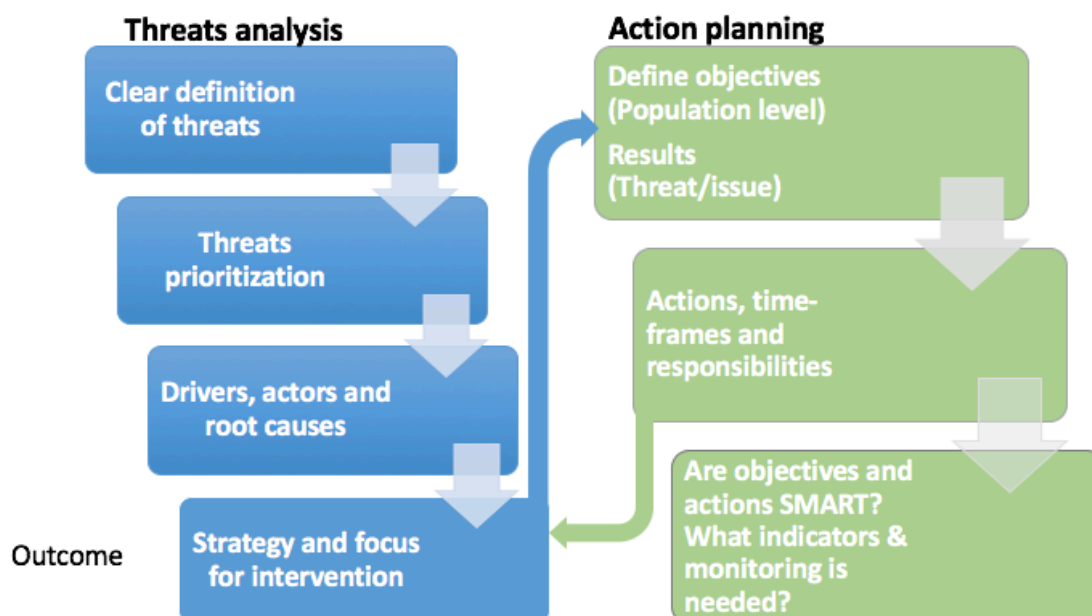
Threats analysis

Clear definition of threats

Threats prioritization

Drivers, actors and root causes

Outcome

Strategy and focus for intervention

Action planning

Define objectives (Population level)

Results (Threat/issue)

Actions, timeframes and responsibilities

Are objectives and actions SMART? What indicators & monitoring is needed?